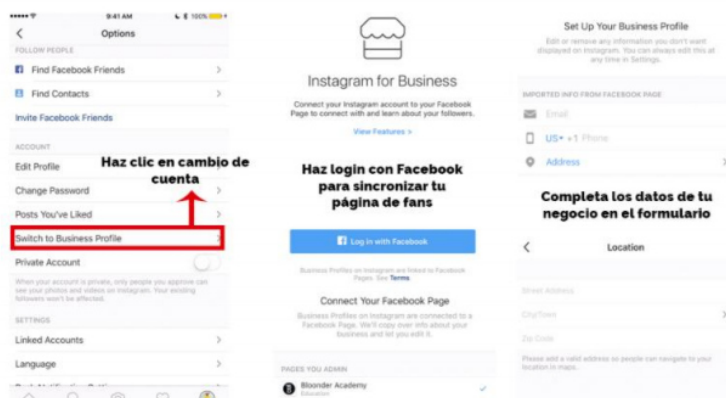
9:41 AM 100%

Options

FOLLOW PEOPLE

Find Facebook Friends

Find Contacts

Invite Facebook Friends

ACCOUNT

Edit Profile

Change Password

Posts You've Liked

Switch to Business Profile

Private Account

When your account is private, only people you approve can see your photos and videos on Instagram. Your existing followers won't be affected.

SETTINGS

Linked Accounts

Language

Haz clic en cambio de cuenta

Instagram for Business

Connect your Instagram account to your Facebook Page to connect with and learn about your followers.

View Features >

Haz login con Facebook para sincronizar tu página de fans

Log in with Facebook

Business Profiles on Instagram are linked to Facebook Pages. See Terms

Connect Your Facebook Page

Business Profiles on Instagram are connected to a Facebook Page. We'll copy over info about your business and let you edit it.

PAGES YOU ADMIN

Blooder Academy
Education

Set Up Your Business Profile

Edit or remove any information you don't want displayed on Instagram. You can always edit this at any time in Settings.

IMPORTED INFO FROM FACEBOOK PAGE

Email

US +1 Phone

Address

Completa los datos de tu negocio en el formulario

Location

Street Address

City/Town

Zip Code

Please add a valid address so people can navigate to your location in maps.